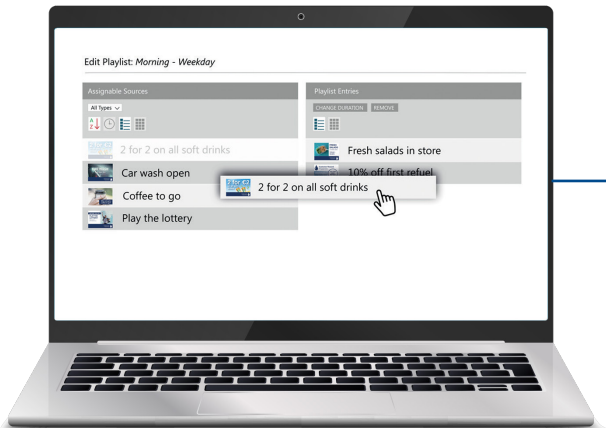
Edit Playlist: *Morning - Weekday*

Assignable Sources

All Types

A Z

2 for 2 on all soft drinks

Car wash open

Coffee to go

Play the lottery

Playlist Entries

CHANGE DURATION REMOVE

Fresh salads in store

10% off first refuel

2 for 2 on all soft drinks